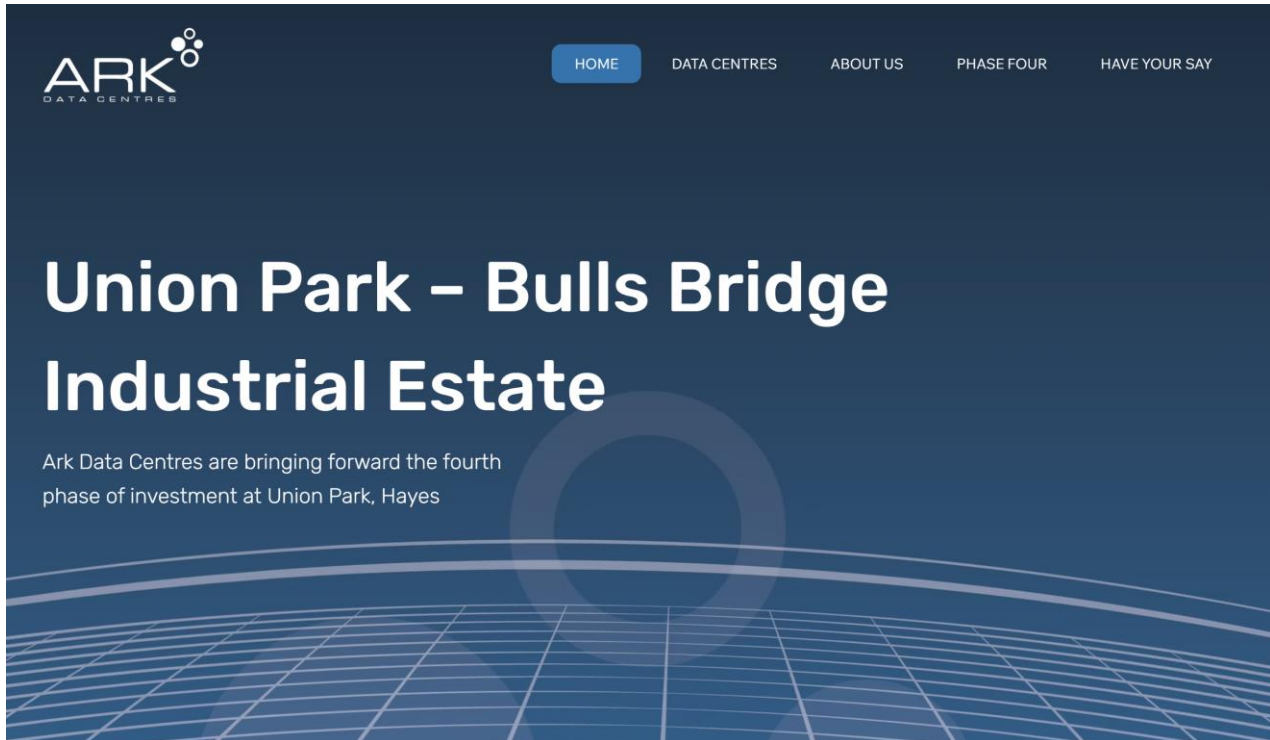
ARK
DATA CENTRES

HOME DATA CENTRES ABOUT US PHASE FOUR HAVE YOUR SAY

Union Park – Bulls Bridge Industrial Estate

Ark Data Centres are bringing forward the fourth phase of investment at Union Park, Hayes